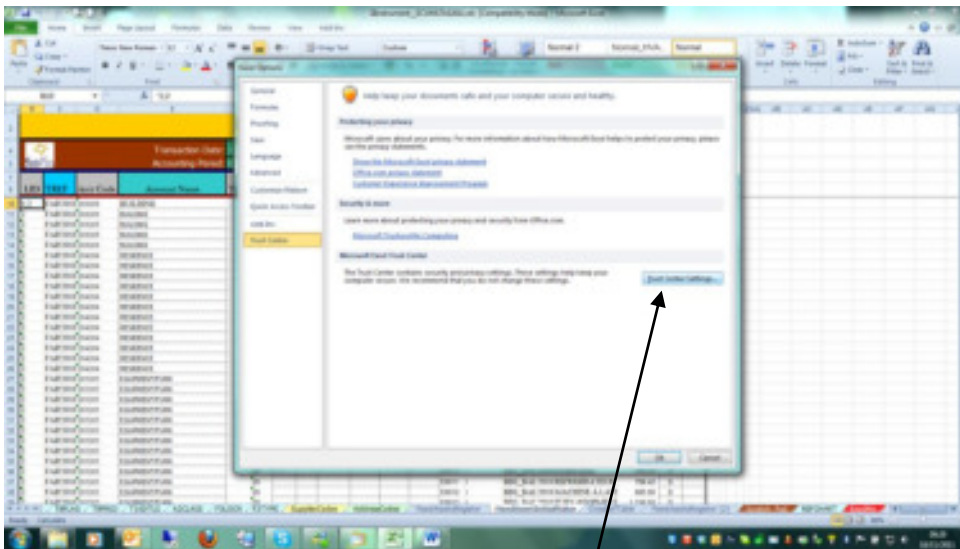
Help keep your documents safe and your computer secure and healthy.

Protecting your privacy

Microsoft cares about your privacy. For more information about how Microsoft Excel helps to protect your privacy, please see the privacy statements.

Show the Microsoft Excel privacy statement

Office.com privacy statement

Customer Experience Improvement Program

Security & more

Learn more about protecting your privacy and security from Office.com.

Microsoft Trustworthy Computing

Microsoft Excel Trust Center

The Trust Center contains security and privacy settings. These settings help keep your computer secure. We recommend that you do not change these settings.

Trust Center Settings...

General
Formulas
Proofing
Save
Language
Advanced
Customize Ribbon
Quick Access Toolbar
Add-Ins
Trust Center

OK
Cancel

Transaction Date
Accounting Period

BUILDING
BUILDING
BUILDING
RESERVES
RESERVES
RESERVES
RESERVES
RESERVES
RESERVES
RESERVES
EQUIPMENT/FUND
EQUIPMENT/FUND
EQUIPMENT/FUND
EQUIPMENT/FUND
EQUIPMENT/FUND
EQUIPMENT/FUND
EQUIPMENT/FUND
EQUIPMENT/FUND